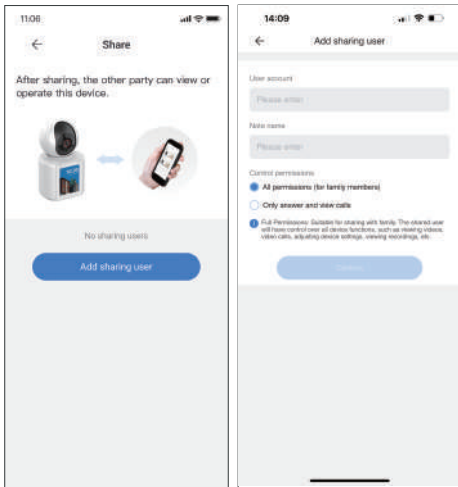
11:06

Share

After sharing, the other party can view or operate this device.

No sharing users

Add sharing user

14:09

Add sharing user

User account

Please enter

Note name

Please enter

Control permissions

All permissions (for family members)

Only answer and view calls

Full Permissions: Suitable for sharing with family. The shared user will have control over all device functions, such as viewing videos, video calls, adjusting device settings, viewing recordings, etc.

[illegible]